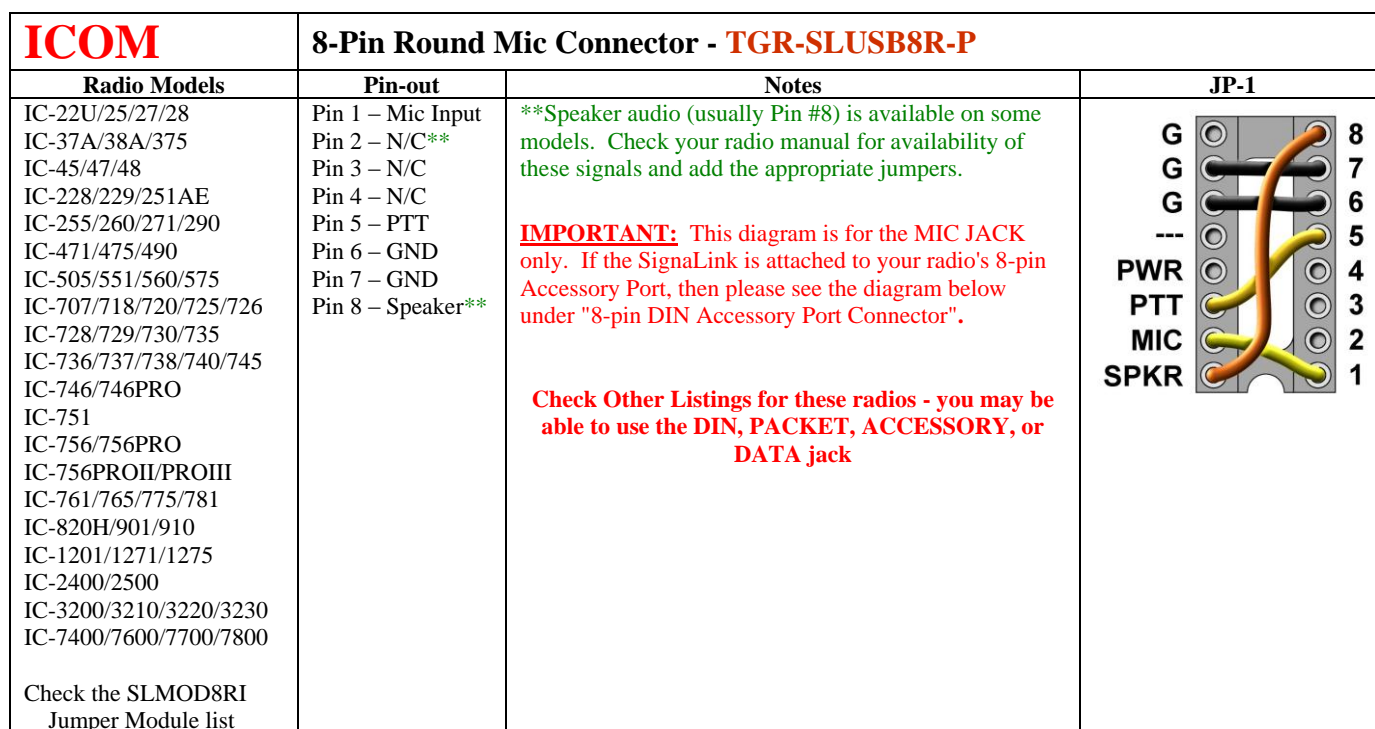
| ICOM | 8-Pin Round Mic Connector - TGR-SLUSB8R-P | | |
|---|---|---|---|
| Radio Models | Pin-out | Notes | JP-1 |
| IC-22U/25/27/28<br>IC-37A/38A/375<br>IC-45/47/48<br>IC-228/229/251AE<br>IC-255/260/271/290<br>IC-471/475/490<br>IC-505/551/560/575<br>IC-707/718/720/725/726<br>IC-728/729/730/735<br>IC-736/737/738/740/745<br>IC-746/746PRO<br>IC-751<br>IC-756/756PRO<br>IC-756PROII/PROIII<br>IC-761/765/775/781<br>IC-820H/901/910<br>IC-1201/1271/1275<br>IC-2400/2500<br>IC-3200/3210/3220/3230<br>IC-7400/7600/7700/7800<br><br>Check the SLMOD8RI Jumper Module list | Pin 1 – Mic Input<br>Pin 2 – N/C**<br>Pin 3 – N/C<br>Pin 4 – N/C<br>Pin 5 – PTT<br>Pin 6 – GND<br>Pin 7 – GND<br>Pin 8 – Speaker** | **Speaker audio (usually Pin #8) is available on some models. Check your radio manual for availability of these signals and add the appropriate jumpers.<br><br>IMPORTANT: This diagram is for the MIC JACK only. If the SignaLink is attached to your radio's 8-pin Accessory Port, then please see the diagram below under "8-pin DIN Accessory Port Connector".<br><br>Check Other Listings for these radios - you may be able to use the DIN, PACKET, ACCESSORY, or DATA jack | G 8<br>G 7<br>G 6<br>--- 5<br>PWR 4<br>PTT 3<br>MIC 2<br>SPKR 1 |